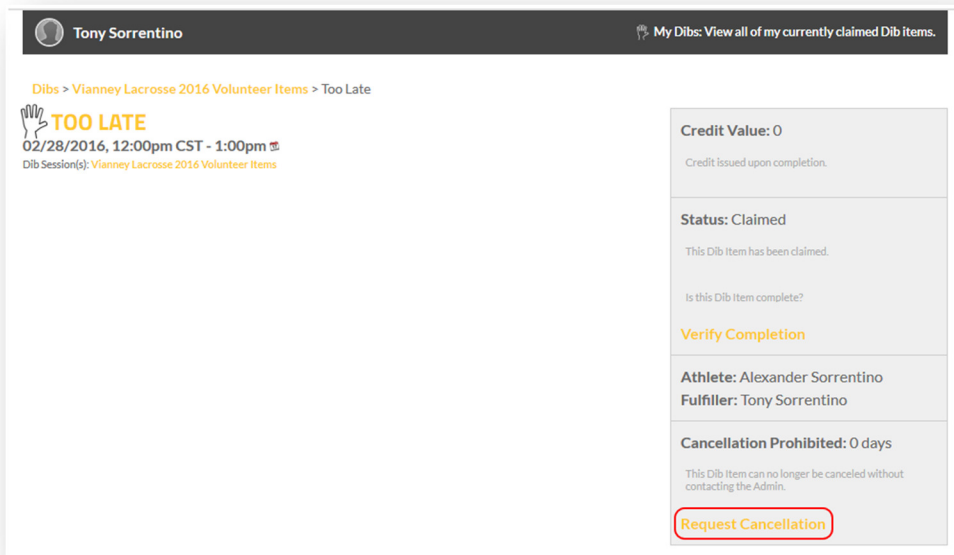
Tony Sorrentino

My Dibs: View all of my currently claimed Dib items.

Dibs > Vianney Lacrosse 2016 Volunteer Items > Too Late

TOO LATE

02/28/2016, 12:00pm CST - 1:00pm

Dib Session(s): Vianney Lacrosse 2016 Volunteer Items

Credit Value: 0

Credit issued upon completion.

Status: Claimed

This Dib Item has been claimed.

Is this Dib Item complete?

Verify Completion

Athlete: Alexander Sorrentino

Fulfiller: Tony Sorrentino

Cancellation Prohibited: 0 days

This Dib Item can no longer be canceled without contacting the Admin.

Request Cancellation